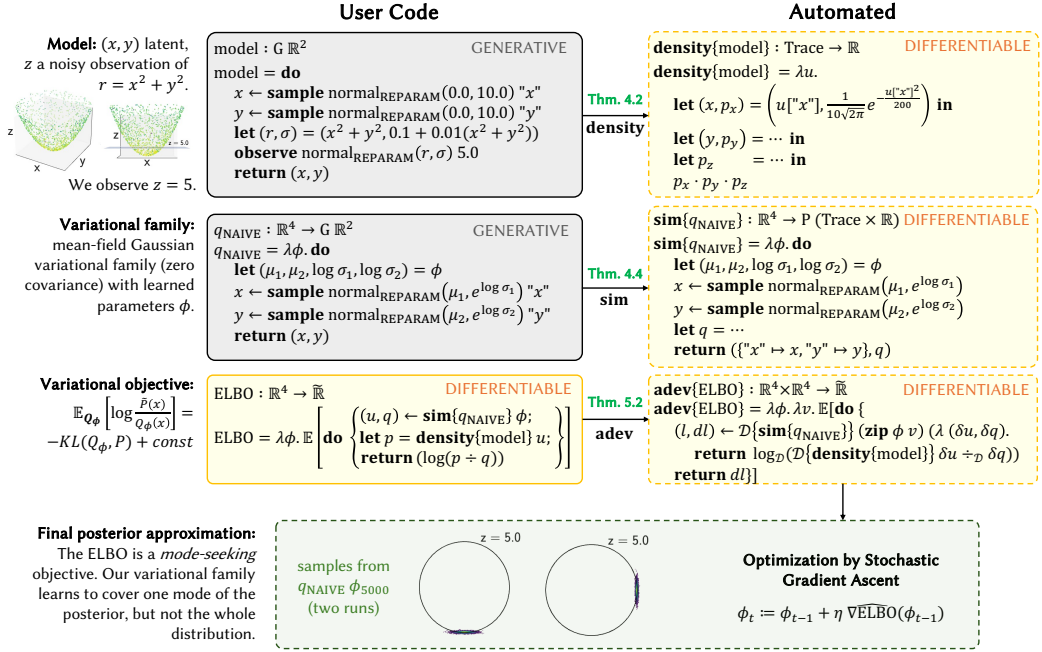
User Code

Automated

**Model:** $(x, y)$ latent, $z$ a noisy observation of $r = x^2 + y^2$.

z y x z = 5.0

We observe $z = 5$.

model : G $\mathbb{R}^2$ GENERATIVE
model = **do**
$x \leftarrow$ **sample** normal$_{\text{REPARAM}}$(0.0, 10.0) "x"
$y \leftarrow$ **sample** normal$_{\text{REPARAM}}$(0.0, 10.0) "y"
**let** $(r, \sigma) = (x^2 + y^2, 0.1 + 0.01(x^2 + y^2))$
**observe** normal$_{\text{REPARAM}}$$(r, \sigma)$ 5.0
**return** $(x, y)$

Thm. 4.2
**density**

**density**{model} : Trace → $\mathbb{R}$ DIFFERENTIABLE
**density**{model} $= \lambda u.$
**let** $(x, p_x) = \left(u["x"], \frac{1}{10\sqrt{2\pi}} e^{-\frac{u["x"]^2}{200}}\right)$ **in**
**let** $(y, p_y) = \cdots$ **in**
**let** $p_z \quad = \cdots$ **in**
$p_x \cdot p_y \cdot p_z$

**Variational family:** mean-field Gaussian variational family (zero covariance) with learned parameters $\phi$.

$q_{\text{NAIVE}} : \mathbb{R}^4 \to$ G $\mathbb{R}^2$ GENERATIVE
$q_{\text{NAIVE}} = \lambda\phi.$ **do**
**let** $(\mu_1, \mu_2, \log\sigma_1, \log\sigma_2) = \phi$
$x \leftarrow$ **sample** normal$_{\text{REPARAM}}$$(\mu_1, e^{\log\sigma_1})$ "x"
$y \leftarrow$ **sample** normal$_{\text{REPARAM}}$$(\mu_2, e^{\log\sigma_2})$ "y"
**return** $(x, y)$

Thm. 4.4
**sim**

**sim**$\{q_{\text{NAIVE}}\} : \mathbb{R}^4 \to$ P (Trace × $\mathbb{R}$) DIFFERENTIABLE
**sim**$\{q_{\text{NAIVE}}\} = \lambda\phi.$ **do**
**let** $(\mu_1, \mu_2, \log\sigma_1, \log\sigma_2) = \phi$
$x \leftarrow$ **sample** normal$_{\text{REPARAM}}$$(\mu_1, e^{\log\sigma_1})$
$y \leftarrow$ **sample** normal$_{\text{REPARAM}}$$(\mu_2, e^{\log\sigma_2})$
**let** $q = \cdots$
**return** $(\{"x" \mapsto x, "y" \mapsto y\}, q)$

**Variational objective:**
$\mathbb{E}_{Q_\phi}\left[\log\frac{\tilde{P}(x)}{Q_\phi(x)}\right] = -KL(Q_\phi, P) + const$

ELBO : $\mathbb{R}^4 \to \widetilde{\mathbb{R}}$ DIFFERENTIABLE
ELBO $= \lambda\phi.\, \mathbb{E}\left[\textbf{do}\begin{cases}(u, q) \leftarrow \textbf{sim}\{q_{\text{NAIVE}}\}\,\phi; \\ \textbf{let } p = \textbf{density}\{\text{model}\}\,u; \\ \textbf{return } (\log(p \div q))\end{cases}\right]$

Thm. 5.2
**adev**

**adev**{ELBO} : $\mathbb{R}^4 \times \mathbb{R}^4 \to \widetilde{\mathbb{R}}$ DIFFERENTIABLE
**adev**{ELBO} $= \lambda\phi.\lambda v.\, \mathbb{E}[$**do** {
$(l, dl) \leftarrow \mathcal{D}\{\textbf{sim}\{q_{\text{NAIVE}}\}\}$ (**zip** $\phi$ $v$) $(\lambda\,(\delta u, \delta q).$
**return** $\log_{\mathcal{D}}(\mathcal{D}\{\textbf{density}\{\text{model}\}\}\,\delta u \div_{\mathcal{D}} \delta q))$
**return** $dl\}]$

**Final posterior approximation:** The ELBO is a *mode-seeking* objective. Our variational family learns to cover one mode of the posterior, but not the whole distribution.

samples from $q_{\text{NAIVE}}\ \phi_{5000}$ (two runs)

z = 5.0

z = 5.0

**Optimization by Stochastic Gradient Ascent**

$\phi_t \coloneqq \phi_{t-1} + \eta\, \widehat{\nabla\text{ELBO}}(\phi_{t-1})$